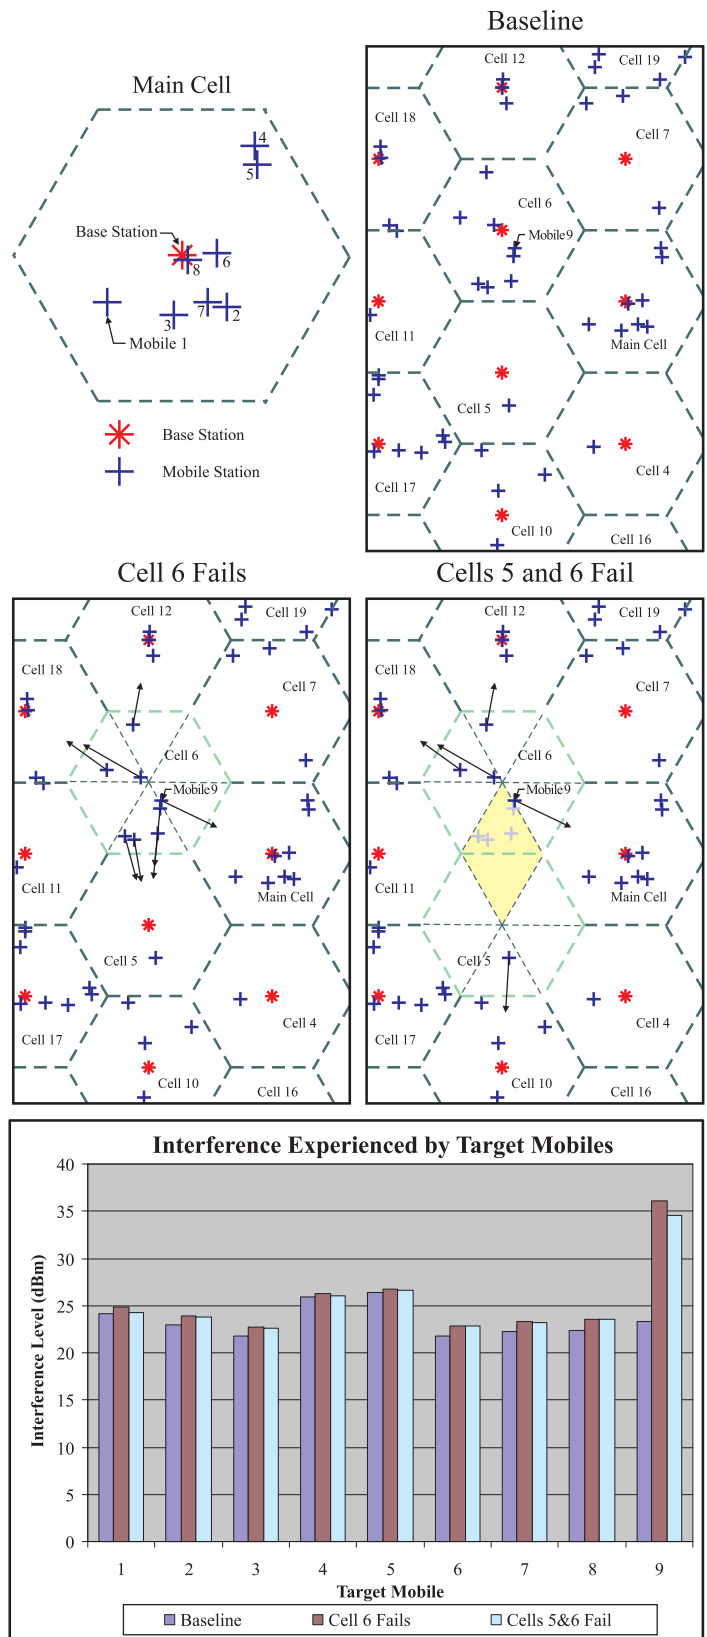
Main Cell

Base Station

4
5
8
6
7
2
3
Mobile 1

Base Station
Mobile Station

Baseline

Cell 12
Cell 19
Cell 18
Cell 7
Cell 6
Mobile9
Cell 11
Main Cell
Cell 5
Cell 4
Cell 17
Cell 10
Cell 16

Cell 6 Fails

Cell 12
Cell 19
Cell 18
Cell 7
Cell 6
Mobile9
Cell 11
Main Cell
Cell 5
Cell 4
Cell 17
Cell 10
Cell 16

Cells 5 and 6 Fail

Cell 12
Cell 19
Cell 18
Cell 7
Cell 6
Mobile9
Cell 11
Main Cell
Cell 5
Cell 4
Cell 17
Cell 10
Cell 16

Interference Experienced by Target Mobiles

Interference Level (dBm)
40
35
30
25
20
15
10
5
0
1 2 3 4 5 6 7 8 9
Target Mobile

Baseline
Cell 6 Fails
Cells 5&6 Fail